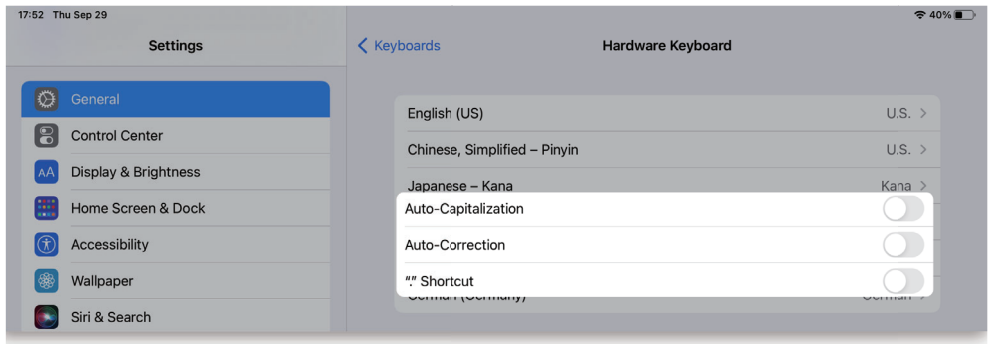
17:52 Thu Sep 29

40%

Settings

General

Control Center

Display & Brightness

Home Screen & Dock

Accessibility

Wallpaper

Siri & Search

< Keyboards

Hardware Keyboard

English (US) U.S. >

Chinese, Simplified – Pinyin U.S. >

Japanese – Kana Kana >

Auto-Capitalization

Auto-Correction

"." Shortcut

German (Germany) German >